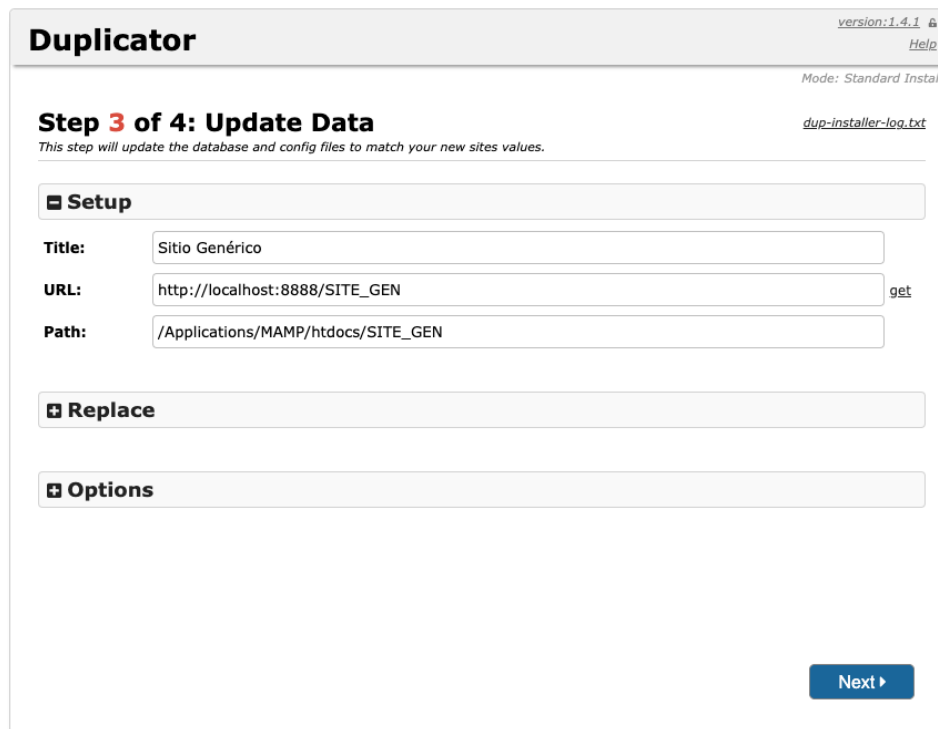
Duplicator

version:1.4.1
Help

Mode: Standard Instal

Step 3 of 4: Update Data
This step will update the database and config files to match your new sites values.

dup-installer-log.txt

Setup

Title: Sitio Genérico

URL: http://localhost:8888/SITE_GEN get

Path: /Applications/MAMP/htdocs/SITE_GEN

Replace

Options

Next